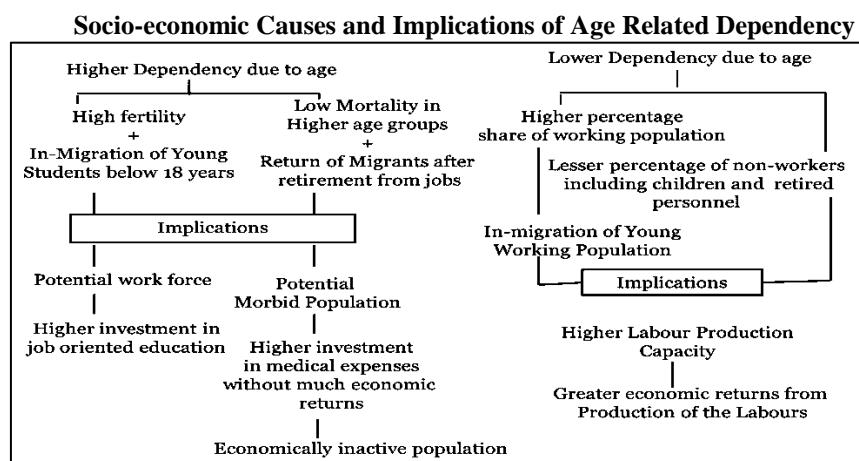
Socio-economic Causes and Implications of Age Related Dependency

Higher Dependency due to age

High fertility + In-Migration of Young Students below 18 years

Low Mortality in Higher age groups + Return of Migrants after retirement from jobs

Implications

Potential work force

Higher investment in job oriented education

Potential Morbid Population

Higher investment in medical expenses without much economic returns

Economically inactive population

Lower Dependency due to age

Higher percentage share of working population

Lesser percentage of non-workers including children and retired personnel

In-migration of Young Working Population

Implications

Higher Labour Production Capacity

Greater economic returns from Production of the Labours